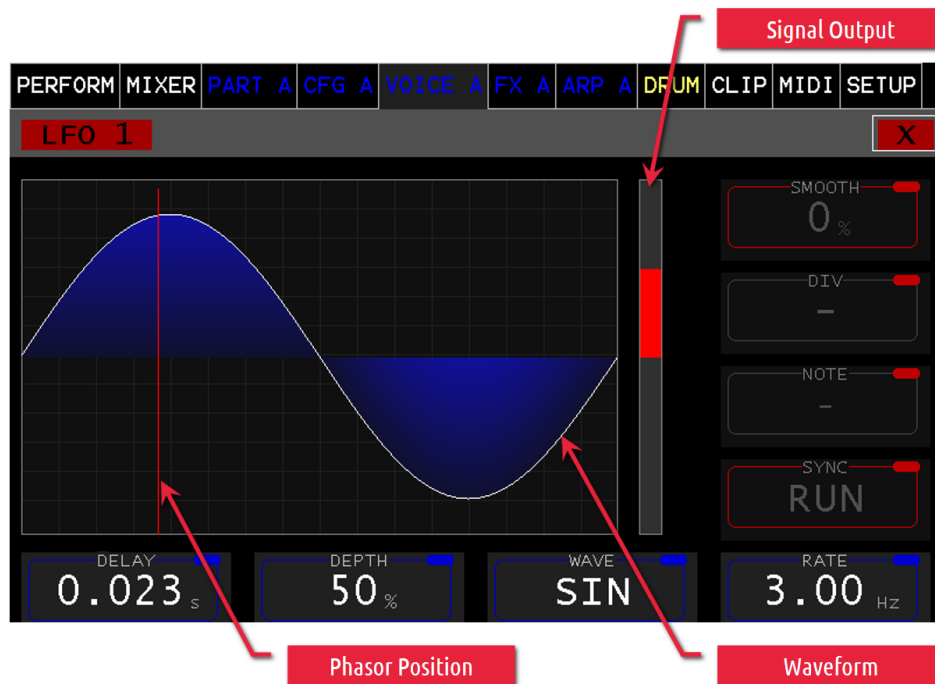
Signal Output

PERFORM MIXER PART A CFG A VOICE A FX A ARP A DRUM CLIP MIDI SETUP

LFO 1

X

SMOOTH
0 %

DIV
-

NOTE
-

SYNC
RUN

DELAY
0.023 s

DEPTH
50 %

WAVE
SIN

RATE
3.00 Hz

Phasor Position

Waveform